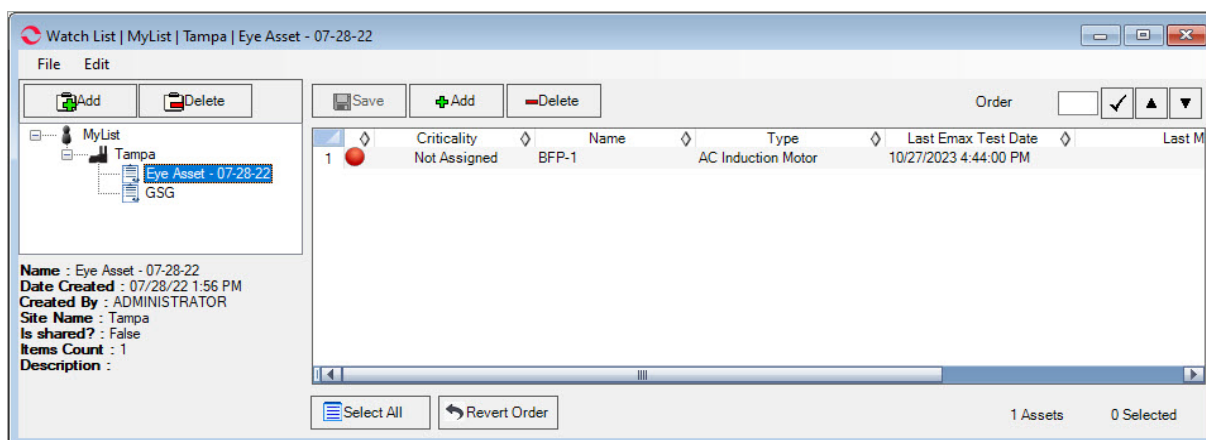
Watch List | MyList | Tampa | Eye Asset - 07-28-22

File Edit

Add Delete

MyList
Tampa
Eye Asset - 07-28-22
GSG

Name : Eye Asset - 07-28-22
Date Created : 07/28/22 1:56 PM
Created By : ADMINISTRATOR
Site Name : Tampa
Is shared? : False
Items Count : 1
Description :

Save Add Delete Order

| | | Criticality | Name | Type | Last Emax Test Date | Last M |
|---|---|---|---|---|---|---|
| 1 | | Not Assigned | BFP-1 | AC Induction Motor | 10/27/2023 4:44:00 PM | |

Select All Revert Order 1 Assets 0 Selected